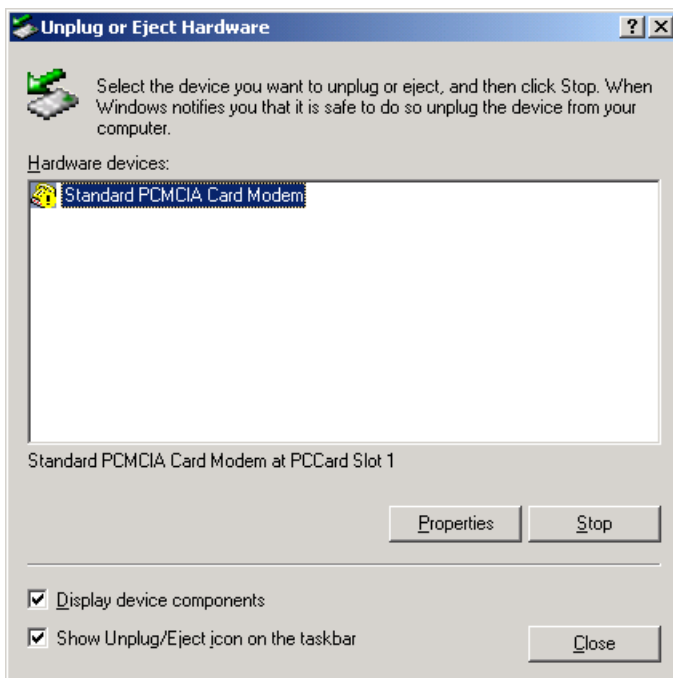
Unplug or Eject Hardware

?

×

Select the device you want to unplug or eject, and then click Stop. When Windows notifies you that it is safe to do so unplug the device from your computer.

Hardware devices:

Standard PCMCIA Card Modem

Standard PCMCIA Card Modem at PCCard Slot 1

Properties

Stop

Display device components

Show Unplug/Eject icon on the taskbar

Close